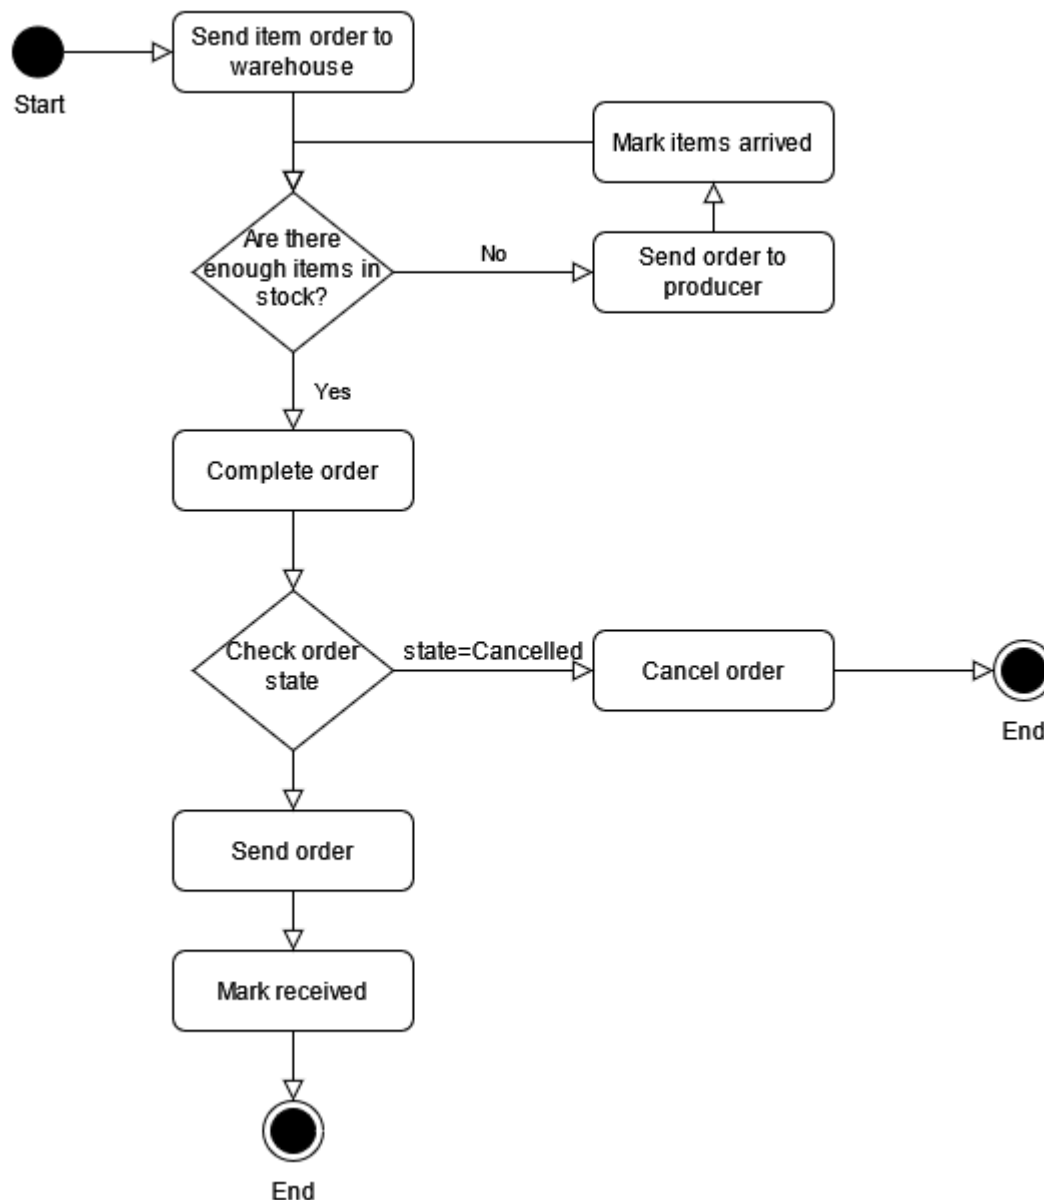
Start

Send item order to warehouse

Mark items arrived

Are there enough items in stock?

No

Send order to producer

Yes

Complete order

Check order state

state=Cancelled

Cancel order

End

Send order

Mark received

End